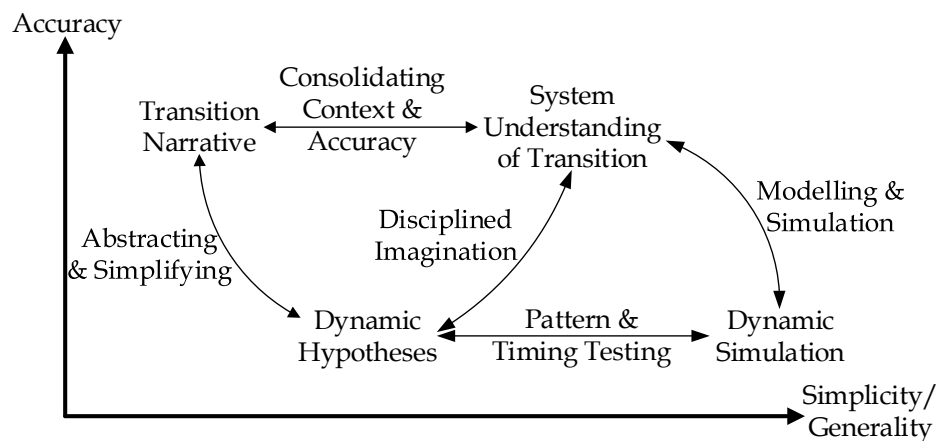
Accuracy

Transition Narrative

Consolidating Context & Accuracy

System Understanding of Transition

Modelling & Simulation

Disciplined Imagination

Abstracting & Simplifying

Dynamic Hypotheses

Pattern & Timing Testing

Dynamic Simulation

Simplicity/ Generality